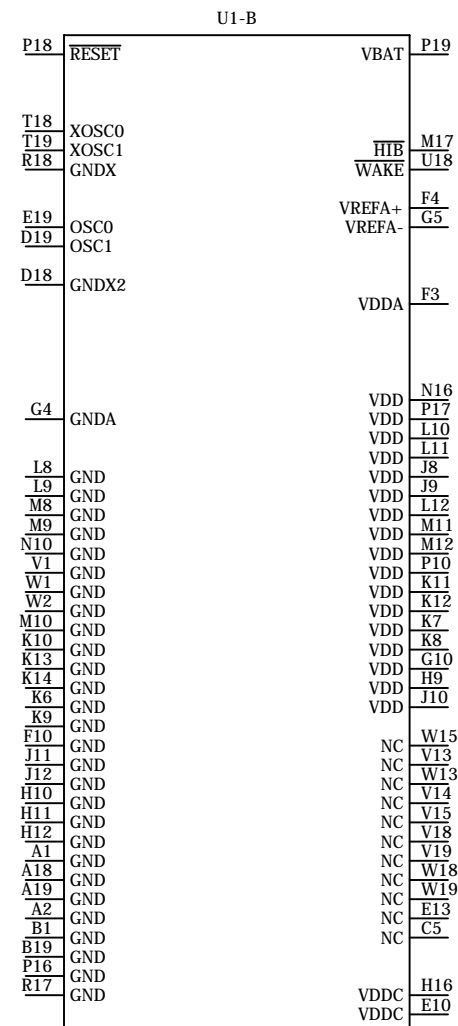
U1-B

P18 $\overline{\text{RESET}}$
T18 XOSC0
T19 XOSC1
R18 GNDX
E19 OSC0
D19 OSC1
D18 GNDX2
G4 GNDA
L8 GND
L9 GND
M8 GND
M9 GND
N10 GND
V1 GND
W1 GND
W2 GND
M10 GND
K10 GND
K13 GND
K14 GND
K6 GND
K9 GND
F10 GND
J11 GND
J12 GND
H10 GND
H11 GND
H12 GND
A1 GND
A18 GND
A19 GND
A2 GND
B1 GND
B19 GND
P16 GND
R17 GND

VBAT P19
$\overline{\text{HIB}}$ M17
$\overline{\text{WAKE}}$ U18
VREFA+ F4
VREFA- G5
VDDA F3
VDD N16
VDD P17
VDD L10
VDD L11
VDD J8
VDD J9
VDD L12
VDD M11
VDD M12
VDD P10
VDD K11
VDD K12
VDD K7
VDD K8
VDD G10
VDD H9
VDD J10
NC W15
NC V13
NC W13
NC V14
NC V15
NC V18
NC V19
NC W18
NC W19
NC E13
NC C5
VDDC H16
VDDC E10